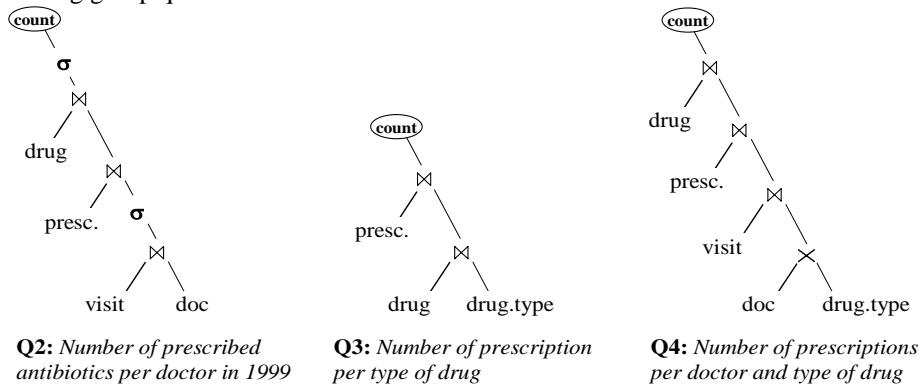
count
$\sigma$
$\bowtie$
drug
$\bowtie$
presc.
$\sigma$
$\bowtie$
visit
doc

**Q2:** *Number of prescribed antibiotics per doctor in 1999*

count
$\bowtie$
presc.
$\bowtie$
drug
drug.type

**Q3:** *Number of prescription per type of drug*

count
$\bowtie$
drug
$\bowtie$
presc.
$\bowtie$
visit
$\times$
doc
drug.type

**Q4:** *Number of prescriptions per doctor and type of drug*